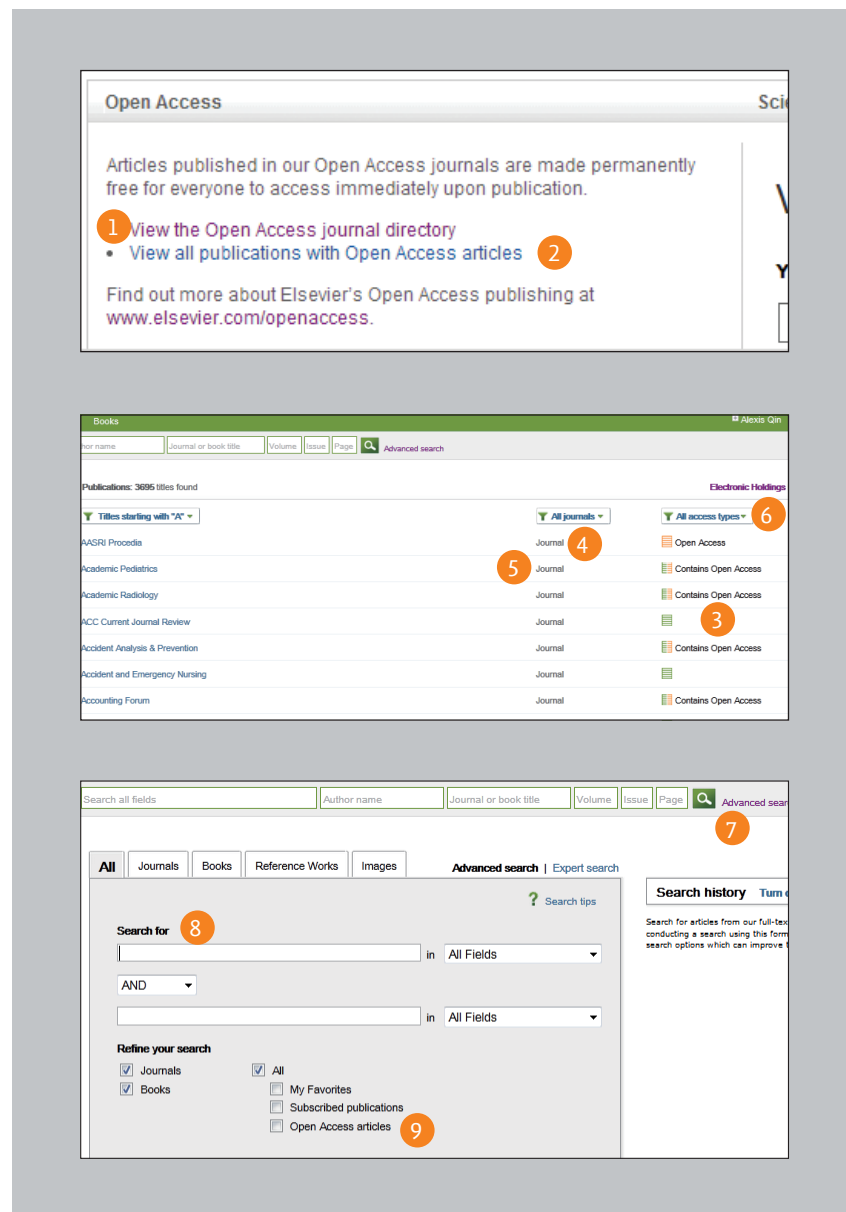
Open Access

Scie

Articles published in our Open Access journals are made permanently free for everyone to access immediately upon publication.

1 View the Open Access journal directory
• View all publications with Open Access articles 2

Find out more about Elsevier's Open Access publishing at www.elsevier.com/openaccess.

Books

Alexis Qin

hor name | Journal or book title | Volume | Issue | Page | Advanced search

Publications: 3695 titles found

Electronic Holdings

Titles starting with "A"

All journals

All access types 6

| | | |
|---|---|---|
| AASRI Procedia | Journal 4 | Open Access |
| Academic Pediatrics | 5 Journal | Contains Open Access |
| Academic Radiology | Journal | Contains Open Access |
| ACC Current Journal Review | Journal | 3 |
| Accident Analysis & Prevention | Journal | Contains Open Access |
| Accident and Emergency Nursing | Journal | |
| Accounting Forum | Journal | Contains Open Access |

Search all fields | Author name | Journal or book title | Volume | Issue | Page | Advanced sear

7

All | Journals | Books | Reference Works | Images

Advanced search | Expert search

Search tips

Search for 8

in All Fields

AND

in All Fields

Refine your search

Journals
Books

All
My Favorites
Subscribed publications
Open Access articles 9

Search history Turn

Search for articles from our full-tex conducting a search using this form search options which can improve t